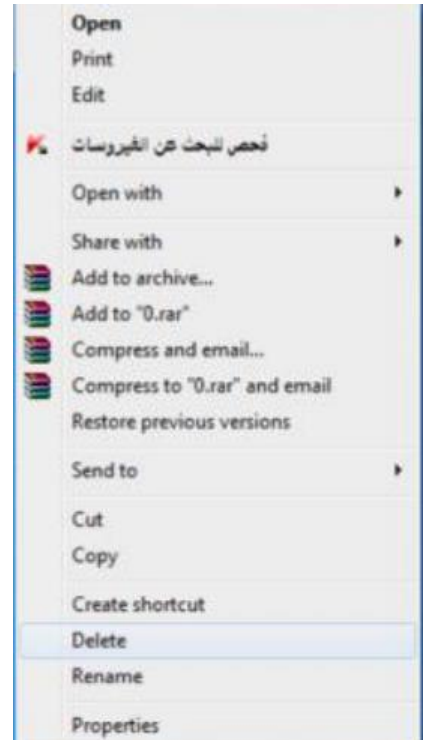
Open
Print
Edit

فحص للبحث عن الفيروسات

Open with

Share with
Add to archive...
Add to "0.rar"
Compress and email...
Compress to "0.rar" and email
Restore previous versions

Send to

Cut
Copy

Create shortcut
Delete
Rename

Properties